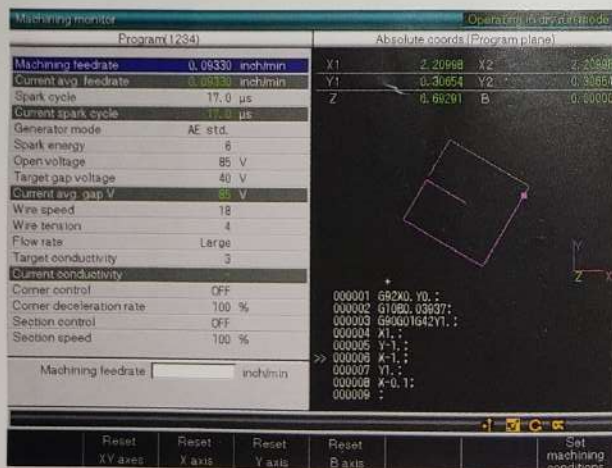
Machining monitor
Operating in dry-run mode

Program(1234)

| | | |
|---|---|---|
| Machining feedrate | 0.09330 | inch/min |
| Current avg. feedrate | 0.09330 | inch/min |
| Spark cycle | 17.0 | µs |
| Current spark cycle | 17.0 | µs |
| Generator mode | AE std. | |
| Spark energy | 6 | |
| Open voltage | 85 | V |
| Target gap voltage | 40 | V |
| Current avg. gap V | 85 | V |
| Wire speed | 18 | |
| Wire tension | 4 | |
| Flow rate | Large | |
| Target conductivity | 3 | |
| Current conductivity | - | |
| Corner control | OFF | |
| Corner deceleration rate | 100 | % |
| Section control | OFF | |
| Section speed | 100 | % |

Machining feedrate [ ] inch/min

Absolute coords (Program plane)

| | | | |
|---|---|---|---|
| X1 | 2.20998 | X2 | 2.20998 |
| Y1 | 0.30654 | Y2 | 0.30654 |
| Z | 6.69291 | B | 0.00000 |

Y
Z X

000001 G92X0.Y0.;
000002 G10B0.03937;
000003 G90G01G42Y1.;
000004 X1.;
000005 Y-1.;
>> 000006 X-1.;
000007 Y1.;
000008 X-0.1;
000009 ;

Reset XY axes | Reset X axis | Reset Y axis | Reset B axis | | | Set machining conditions